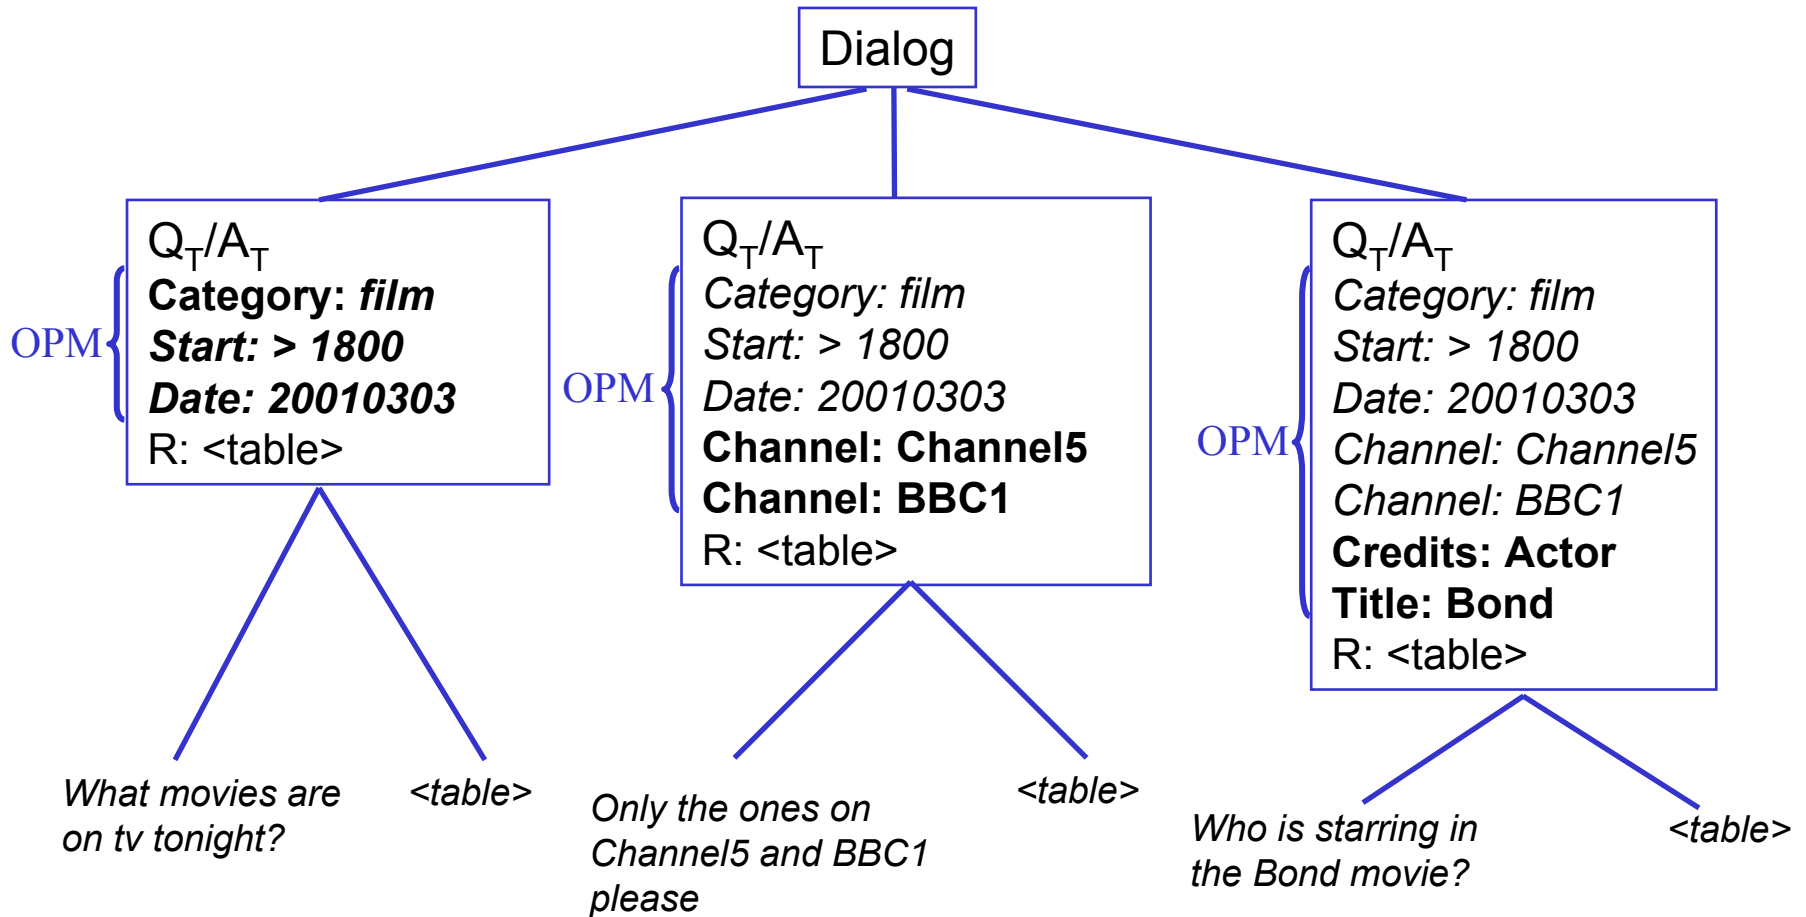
Dialog

$Q_T/A_T$
Category: film
Start: > 1800
Date: 20010303
R: <table>

OPM

$Q_T/A_T$
Category: film
Start: > 1800
Date: 20010303
Channel: Channel5
Channel: BBC1
R: <table>

OPM

$Q_T/A_T$
Category: film
Start: > 1800
Date: 20010303
Channel: Channel5
Channel: BBC1
Credits: Actor
Title: Bond
R: <table>

OPM

What movies are on tv tonight?

<table>

Only the ones on Channel5 and BBC1 please

<table>

Who is starring in the Bond movie?

<table>